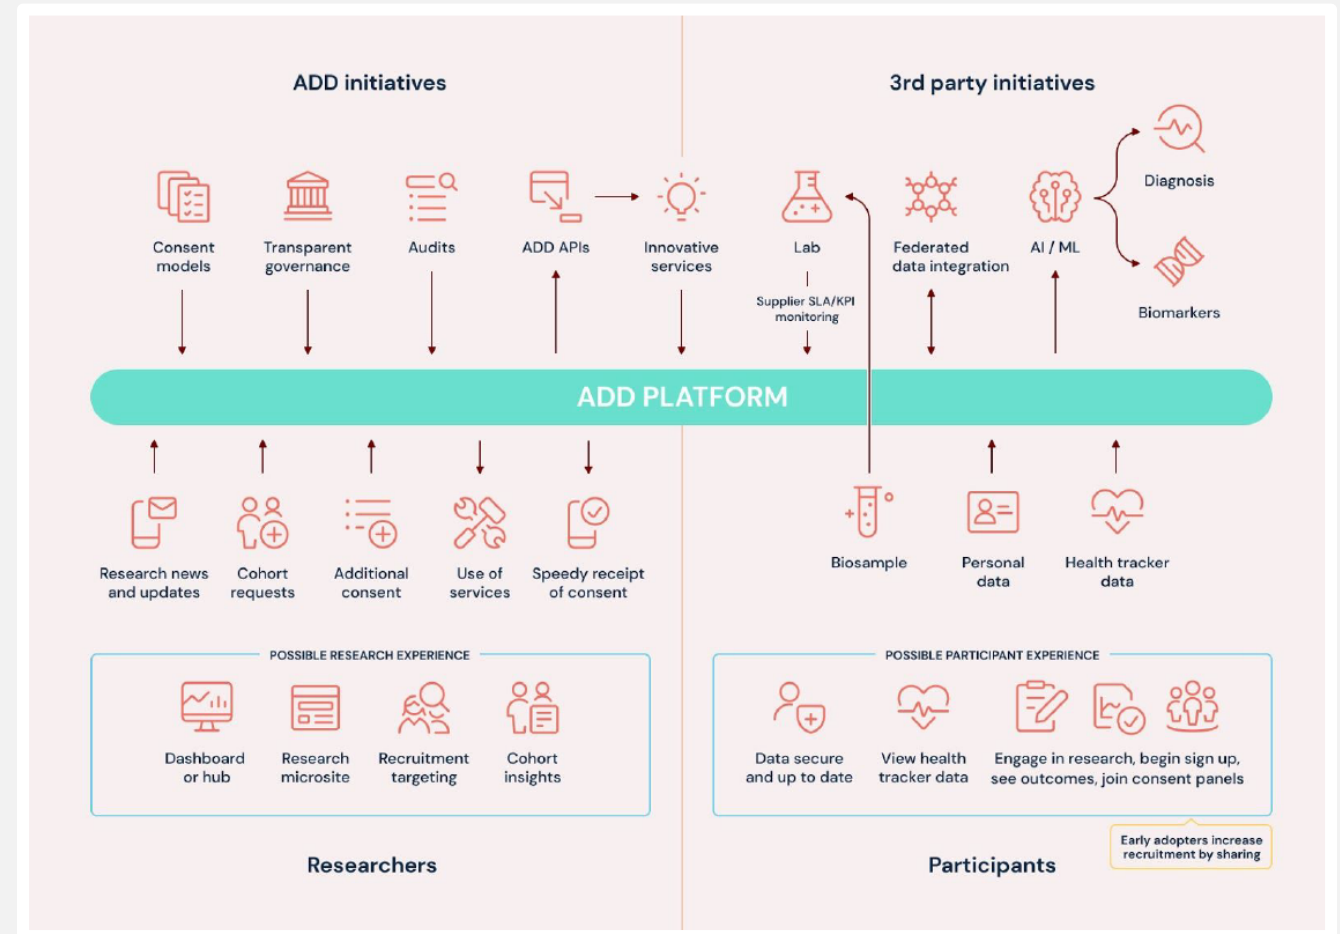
ADD initiatives

3rd party initiatives

Consent models

Transparent governance

Audits

ADD APIs

Innovative services

Lab

Supplier SLA/KPI monitoring

Federated data integration

AI / ML

Diagnosis

Biomarkers

ADD PLATFORM

Research news and updates

Cohort requests

Additional consent

Use of services

Speedy receipt of consent

Biosample

Personal data

Health tracker data

POSSIBLE RESEARCH EXPERIENCE

Dashboard or hub

Research microsite

Recruitment targeting

Cohort insights

POSSIBLE PARTICIPANT EXPERIENCE

Data secure and up to date

View health tracker data

Engage in research, begin sign up, see outcomes, join consent panels

Early adopters increase recruitment by sharing

Researchers

Participants